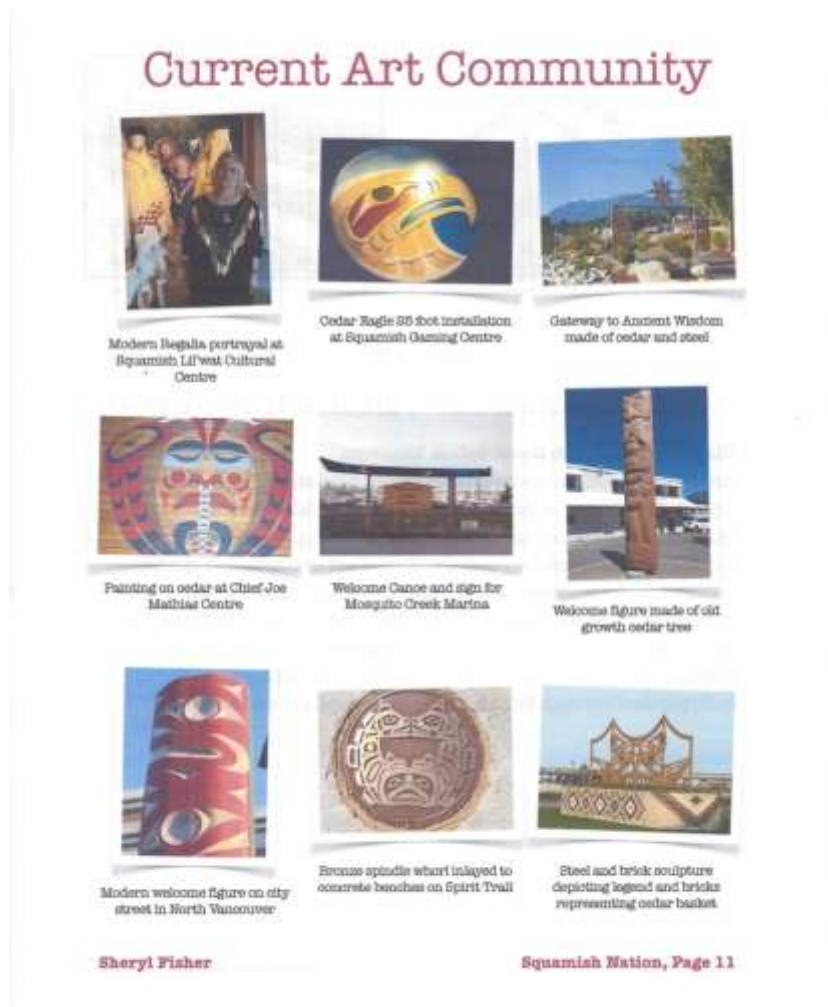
Current Art Community

Modern Regalia portrayal at Squamish Lil'wat Cultural Centre

Cedar Eagle 35 foot installation at Squamish Gaming Centre

Gateway to Ancient Wisdom made of cedar and steel

Painting on cedar at Chief Joe Mathias Centre

Welcome Canoe and sign for Mosquito Creek Marina

Welcome figure made of old growth cedar tree

Modern welcome figure on city street in North Vancouver

Bronze spindle whorl inlayed to concrete benches on Spirit Trail

Steel and brick sculpture depicting legend and bricks representing cedar basket

Sheryl Fisher

Squamish Nation, Page 11